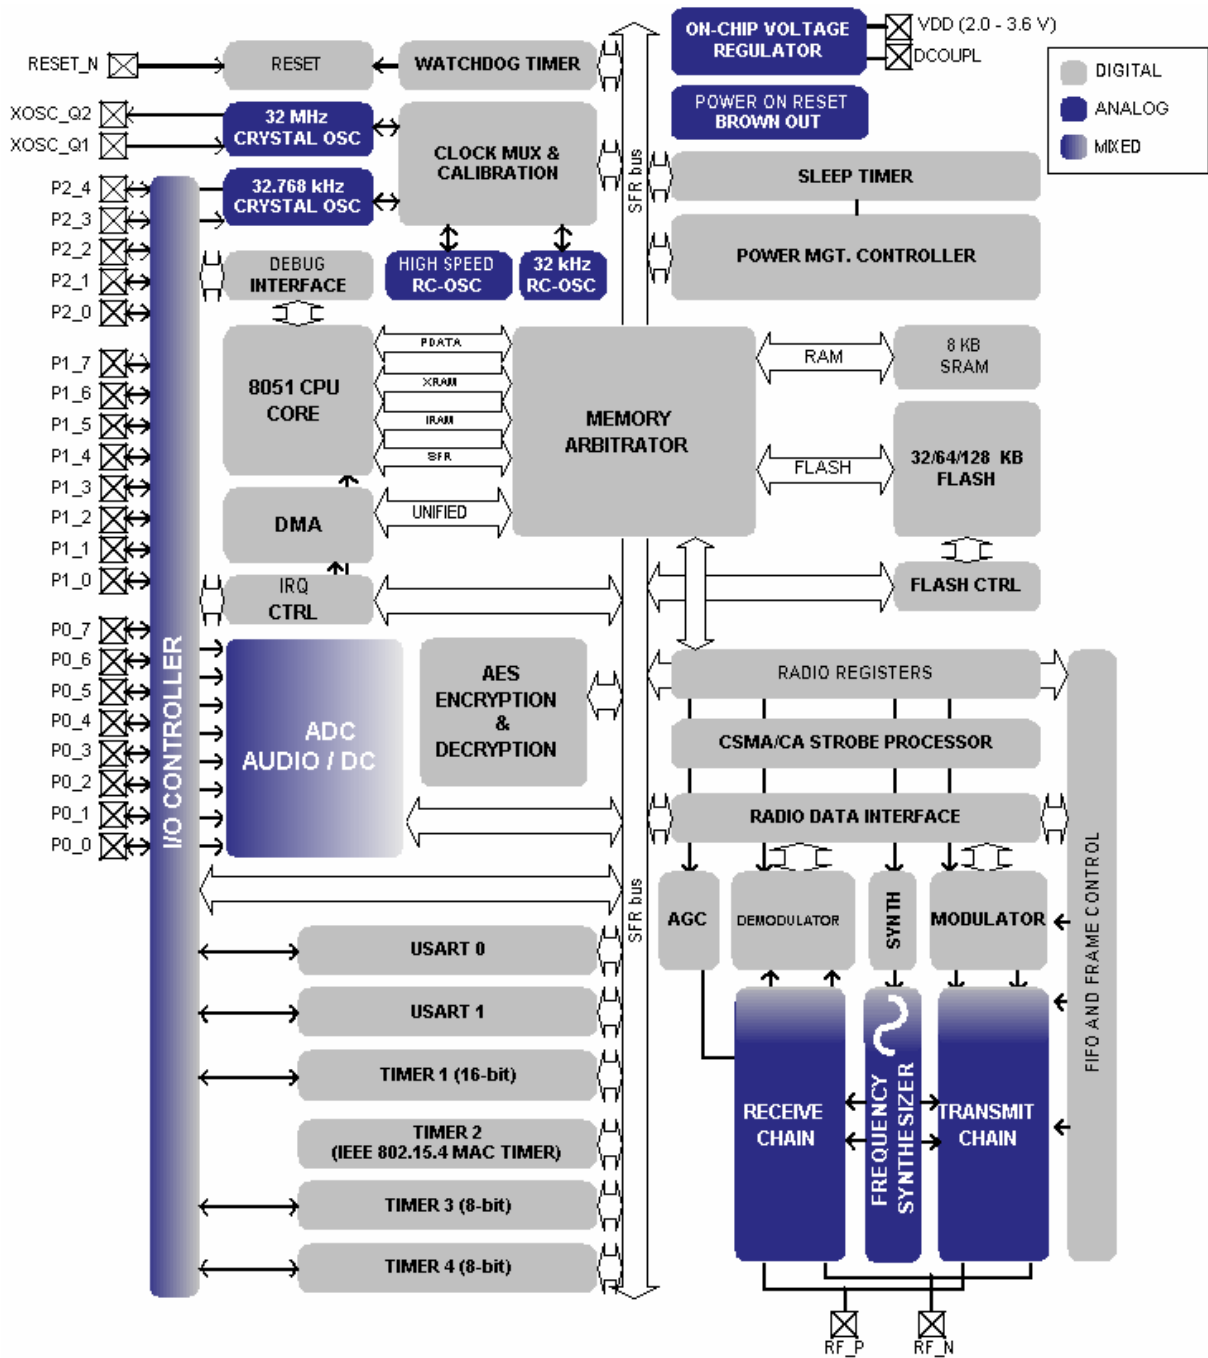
RESET_N
RESET
WATCHDOG TIMER
ON-CHIP VOLTAGE REGULATOR
VDD (2.0 - 3.6 V)
DCOUPL
DIGITAL
ANALOG
MIXED
XOSC_Q2
XOSC_Q1
32 MHz CRYSTAL OSC
CLOCK MUX & CALIBRATION
POWER ON RESET BROWN OUT
P2_4
P2_3
P2_2
P2_1
P2_0
32.768 kHz CRYSTAL OSC
SFR bus
SLEEP TIMER
DEBUG INTERFACE
HIGH SPEED RC-OSC
32 kHz RC-OSC
POWER MGT. CONTROLLER
P1_7
P1_6
P1_5
P1_4
P1_3
P1_2
P1_1
P1_0
8051 CPU CORE
PDATA
XRAM
IRAM
SFR
MEMORY ARBITRATOR
RAM
8 KB SRAM
FLASH
32/64/128 KB FLASH
DMA
UNIFIED
IRQ CTRL
FLASH CTRL
P0_7
P0_6
P0_5
P0_4
P0_3
P0_2
P0_1
P0_0
I/O CONTROLLER
ADC AUDIO / DC
AES ENCRYPTION & DECRYPTION
RADIO REGISTERS
CSMA/CA STROBE PROCESSOR
RADIO DATA INTERFACE
FIFO AND FRAME CONTROL
SFR bus
AGC
DEMODULATOR
SYNTH
MODULATOR
USART 0
USART 1
TIMER 1 (16-bit)
TIMER 2 (IEEE 802.15.4 MAC TIMER)
TIMER 3 (8-bit)
TIMER 4 (8-bit)
RECEIVE CHAIN
FREQUENCY SYNTHESIZER
TRANSMIT CHAIN
RF_P
RF_N